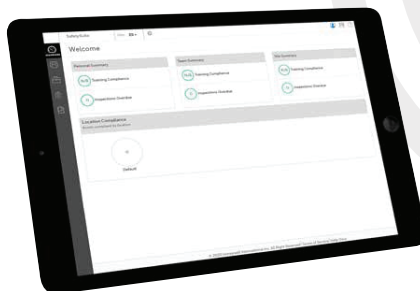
SafetySuite

Welcome

Personal Summary

Training Compliance

Inspections Overdue

Team Summary

Training Compliance

Inspections Overdue

Site Summary

Training Compliance

Inspections Overdue

Location Compliance

Default

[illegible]